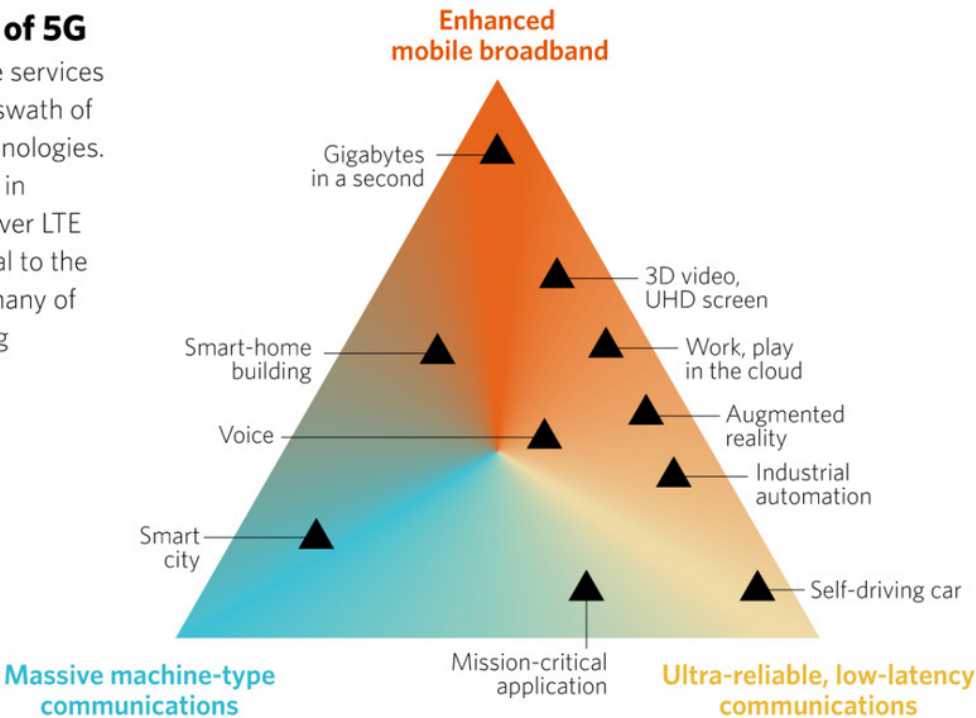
of 5G
e services
swath of
nologies.
in
ver LTE
al to the
many of
g

Enhanced mobile broadband

Gigabytes in a second

3D video, UHD screen

Smart-home building

Work, play in the cloud

Augmented reality

Voice

Industrial automation

Smart city

Self-driving car

Mission-critical application

Massive machine-type communications

Ultra-reliable, low-latency communications